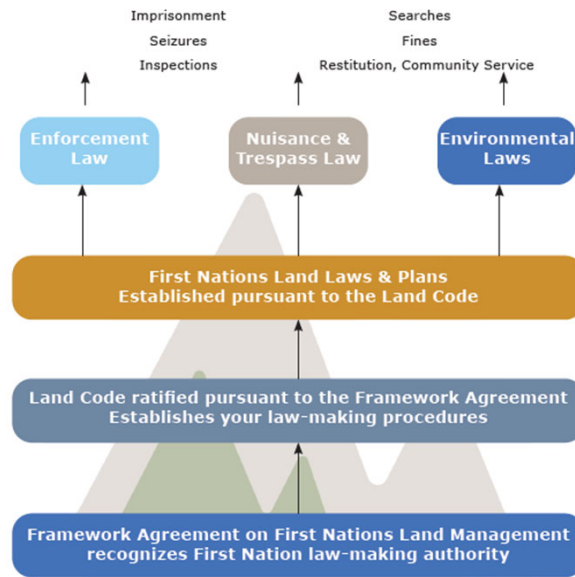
Imprisonment
Seizures
Inspections

Searches
Fines
Restitution, Community Service

Enforcement Law

Nuisance & Trespass Law

Environmental Laws

First Nations Land Laws & Plans
Established pursuant to the Land Code

Land Code ratified pursuant to the Framework Agreement
Establishes your law-making procedures

Framework Agreement on First Nations Land Management
recognizes First Nation law-making authority